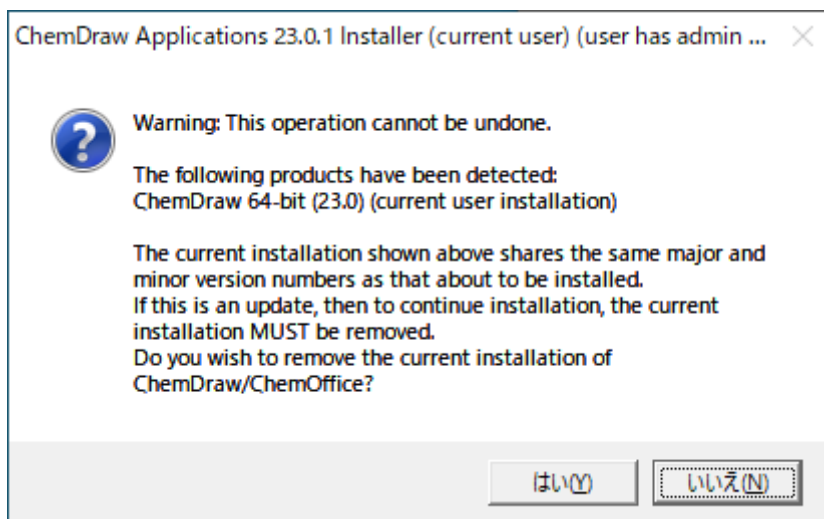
ChemDraw Applications 23.0.1 Installer (current user) (user has admin ...

Warning: This operation cannot be undone.

The following products have been detected:
ChemDraw 64-bit (23.0) (current user installation)

The current installation shown above shares the same major and minor version numbers as that about to be installed.
If this is an update, then to continue installation, the current installation MUST be removed.
Do you wish to remove the current installation of ChemDraw/ChemOffice?

はい(Y) いいえ(N)